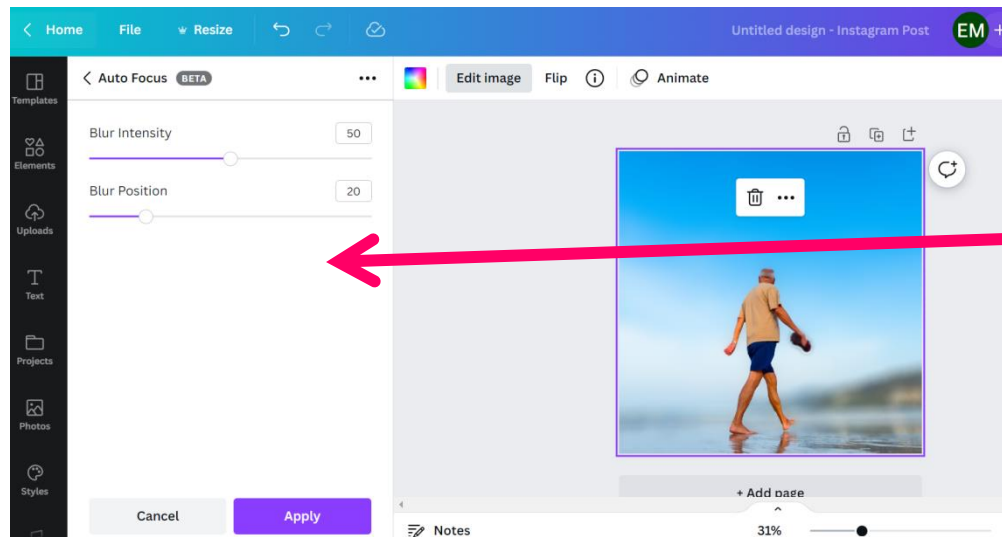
Home File Resize Untitled design - Instagram Post EM

Templates
Elements
Uploads
Text
Projects
Photos
Styles

Auto Focus BETA ...

Blur Intensity 50

Blur Position 20

Cancel Apply

Edit image Flip Animate

+ Add page

Notes 31%